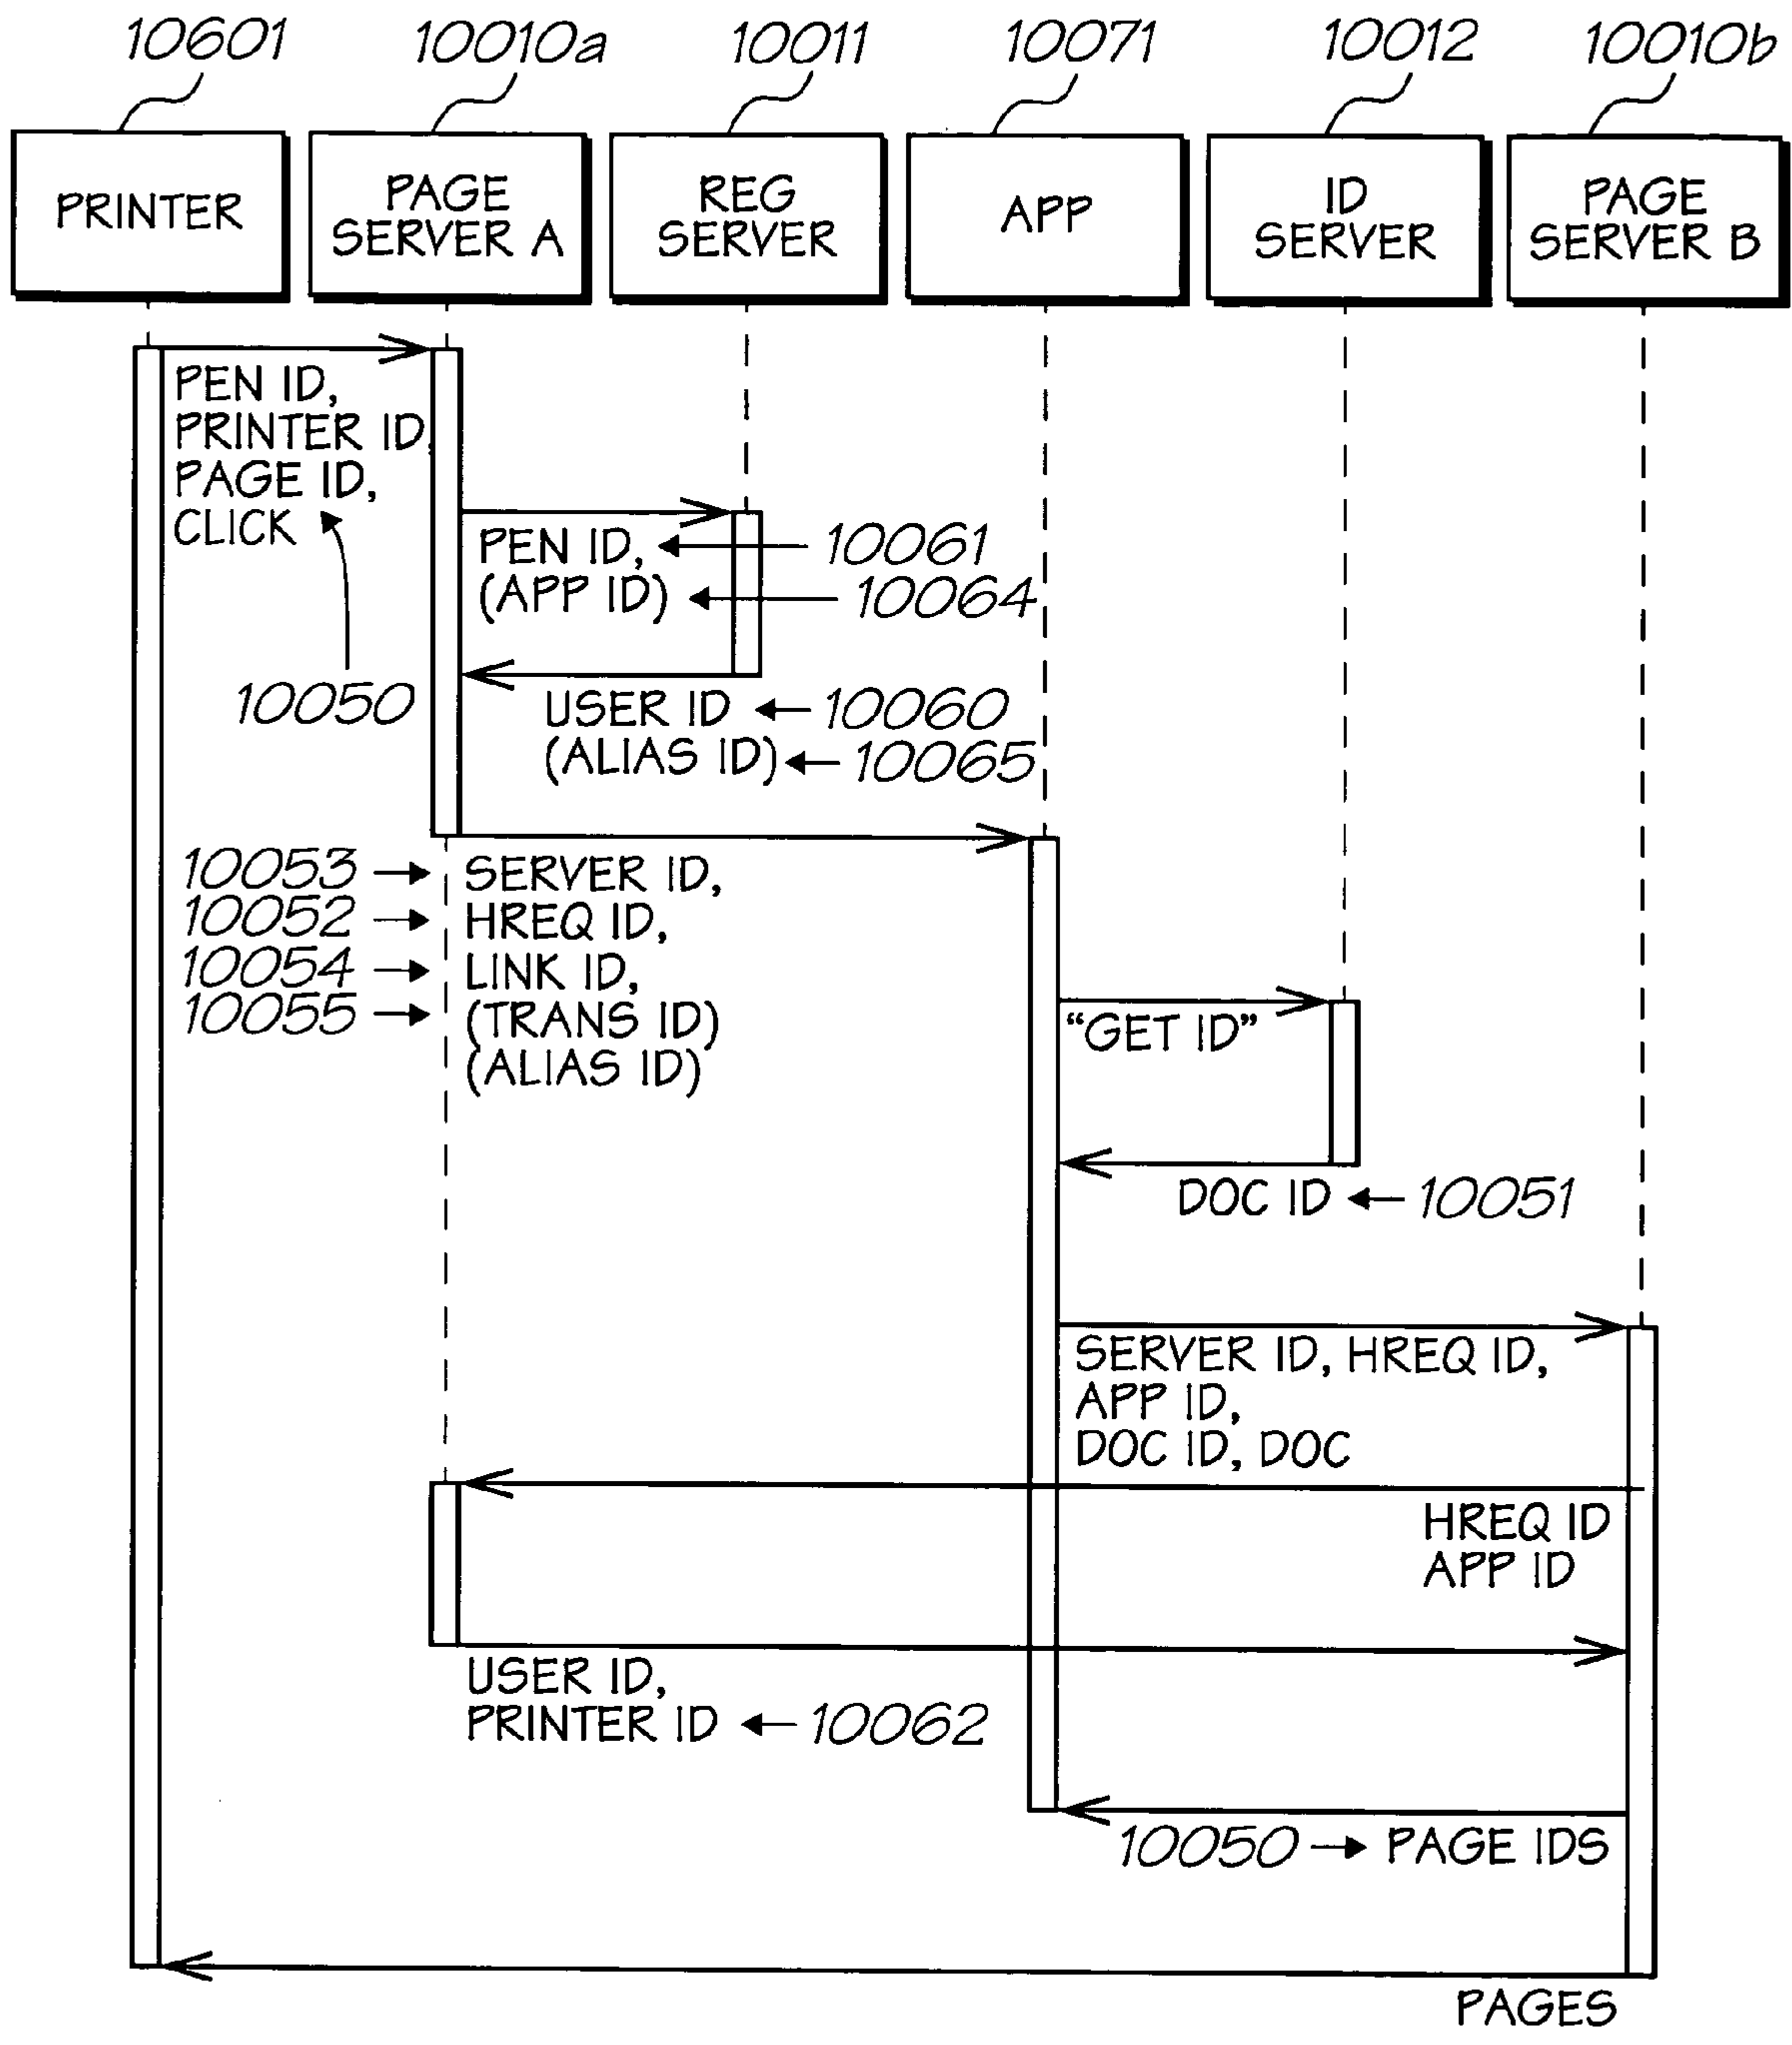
10601
10010a
10011
10071
10012
10010b

PRINTER

PAGE SERVER A

REG SERVER

APP

ID SERVER

PAGE SERVER B

PEN ID,
PRINTER ID,
PAGE ID,
CLICK

10050

PEN ID, ← 10061
(APP ID) ← 10064

USER ID ← 10060
(ALIAS ID) ← 10065

10053 → SERVER ID,
10052 → HREQ ID,
10054 → LINK ID,
10055 → (TRANS ID)
(ALIAS ID)

"GET ID"

DOC ID ← 10051

SERVER ID, HREQ ID,
APP ID,
DOC ID, DOC

HREQ ID
APP ID

USER ID,
PRINTER ID ← 10062

10050 → PAGE IDS

PAGES